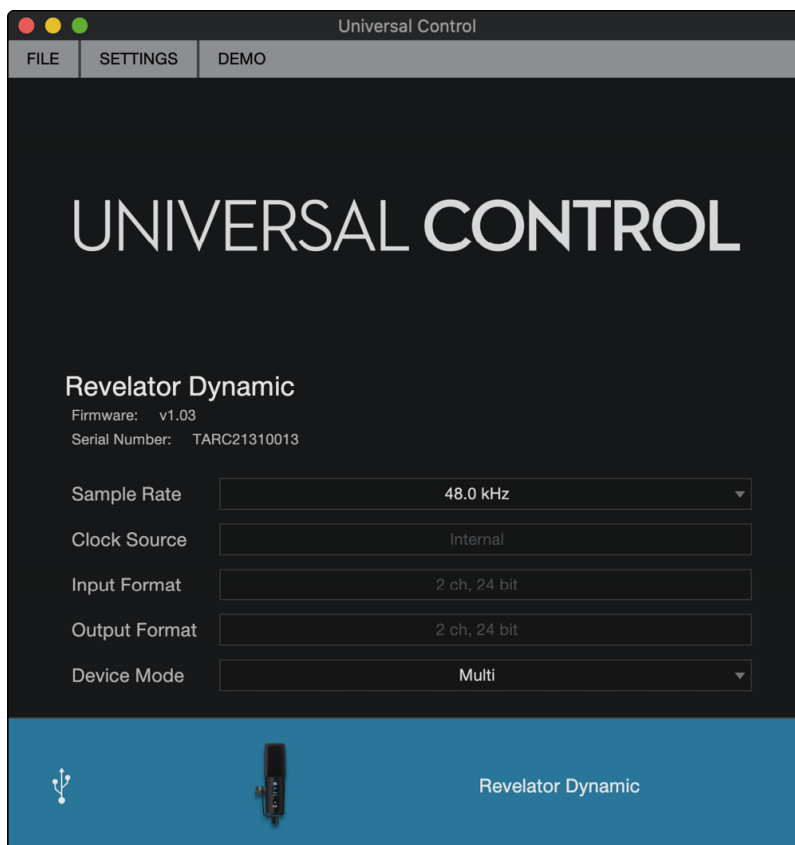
Universal Control

FILE SETTINGS DEMO

UNIVERSAL CONTROL

Revelator Dynamic
Firmware: v1.03
Serial Number: TARC21310013

| | |
|---|---|
| Sample Rate | 48.0 kHz |
| Clock Source | Internal |
| Input Format | 2 ch, 24 bit |
| Output Format | 2 ch, 24 bit |
| Device Mode | Multi |

Revelator Dynamic